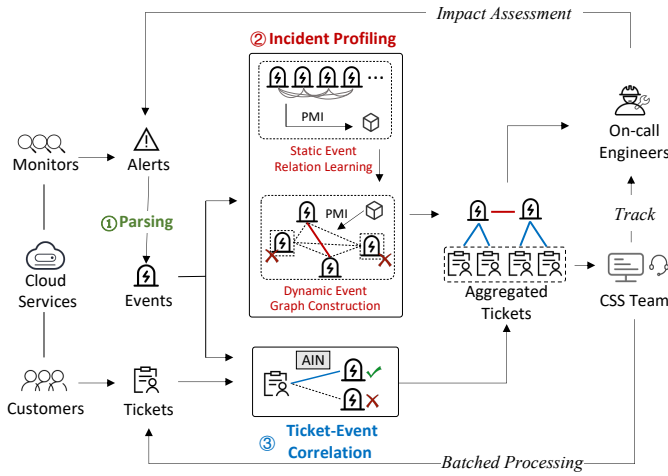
Impact Assessment

② Incident Profiling

PMI

Static Event Relation Learning

PMI

Dynamic Event Graph Construction

Monitors

Alerts

Cloud Services

① Parsing

Events

Customers

Tickets

AIN

③ Ticket-Event Correlation

Aggregated Tickets

On-call Engineers

Track

CSS Team

Batched Processing